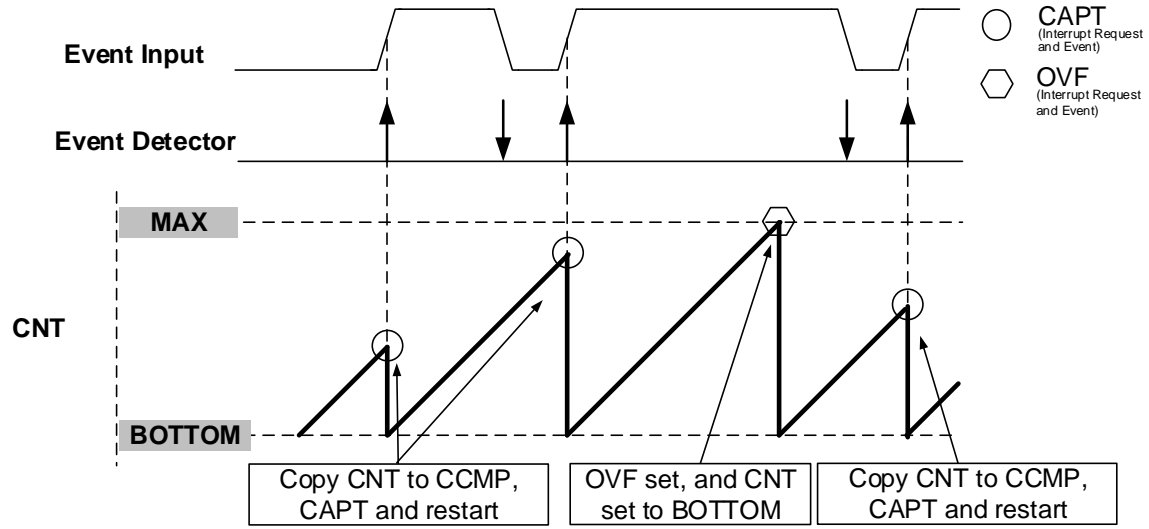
CAPT
(Interrupt Request and Event)

OVF
(Interrupt Request and Event)

Event Input

Event Detector

MAX

CNT

BOTTOM

Copy CNT to CCMP, CAPT and restart

OVF set, and CNT set to BOTTOM

Copy CNT to CCMP, CAPT and restart